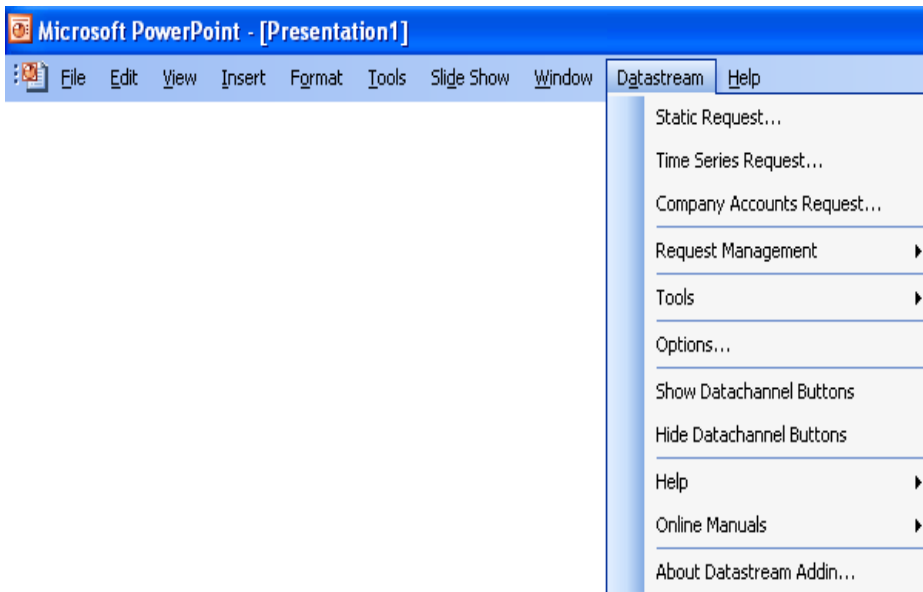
Microsoft PowerPoint - [Presentation1]

File Edit View Insert Format Tools Slide Show Window Datastream Help

Static Request...
Time Series Request...
Company Accounts Request...
Request Management
Tools
Options...
Show Datachannel Buttons
Hide Datachannel Buttons
Help
Online Manuals
About Datastream Addin...